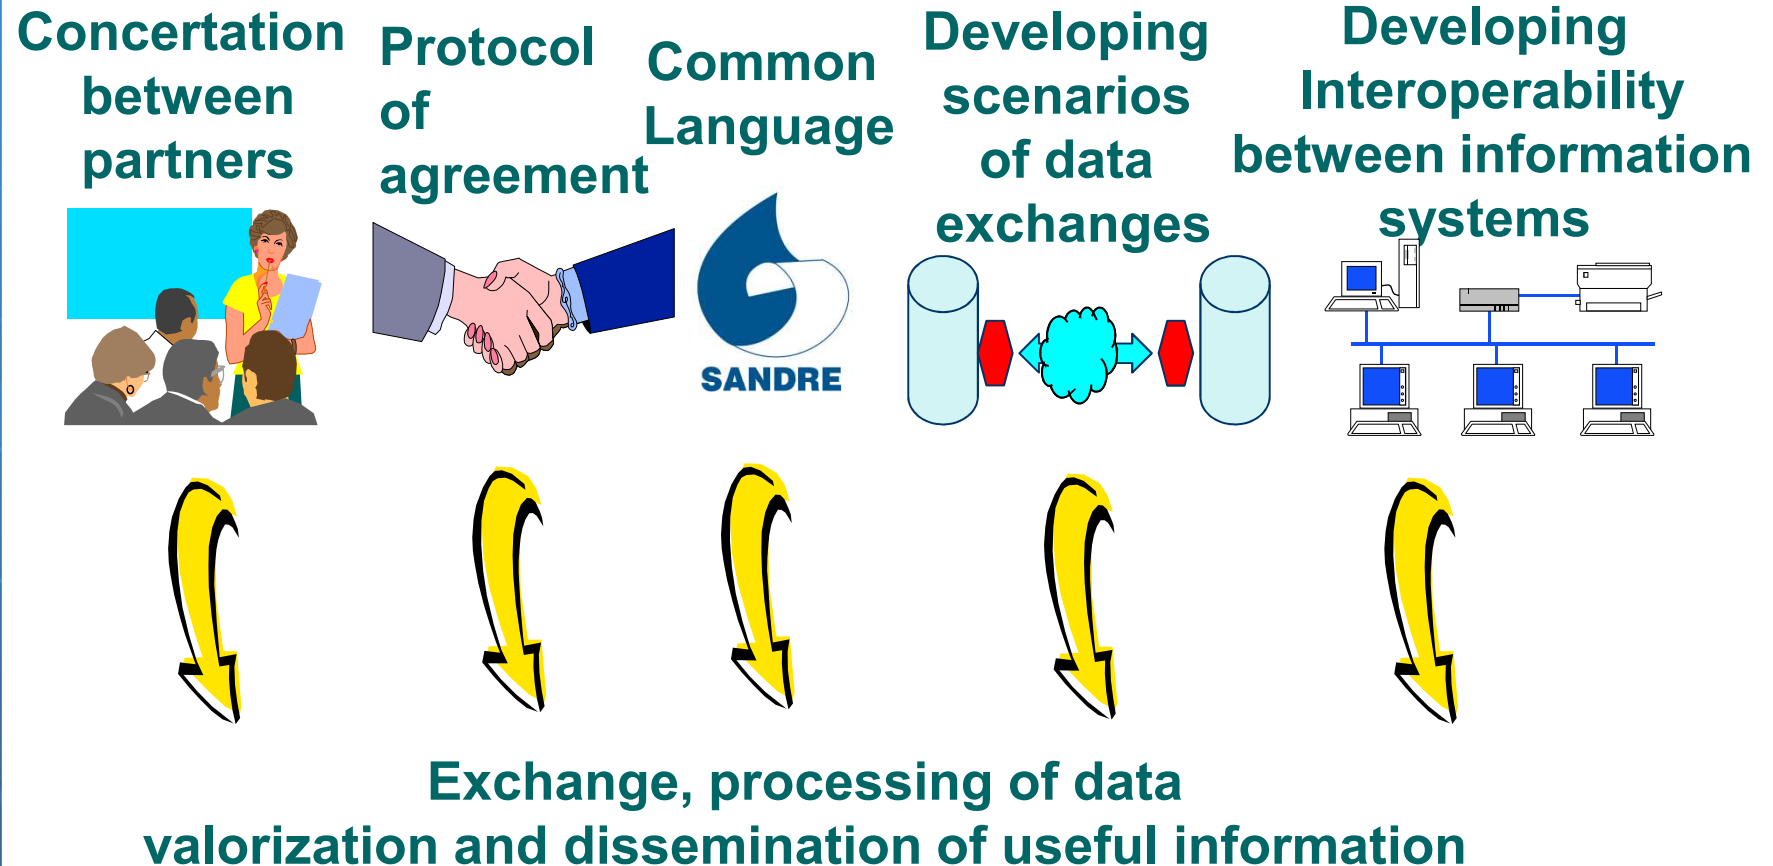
Concertation between partners

Protocol of agreement

Common Language

SANDRE

Developing scenarios of data exchanges

Developing Interoperability between information systems

Exchange, processing of data valorization and dissemination of useful information